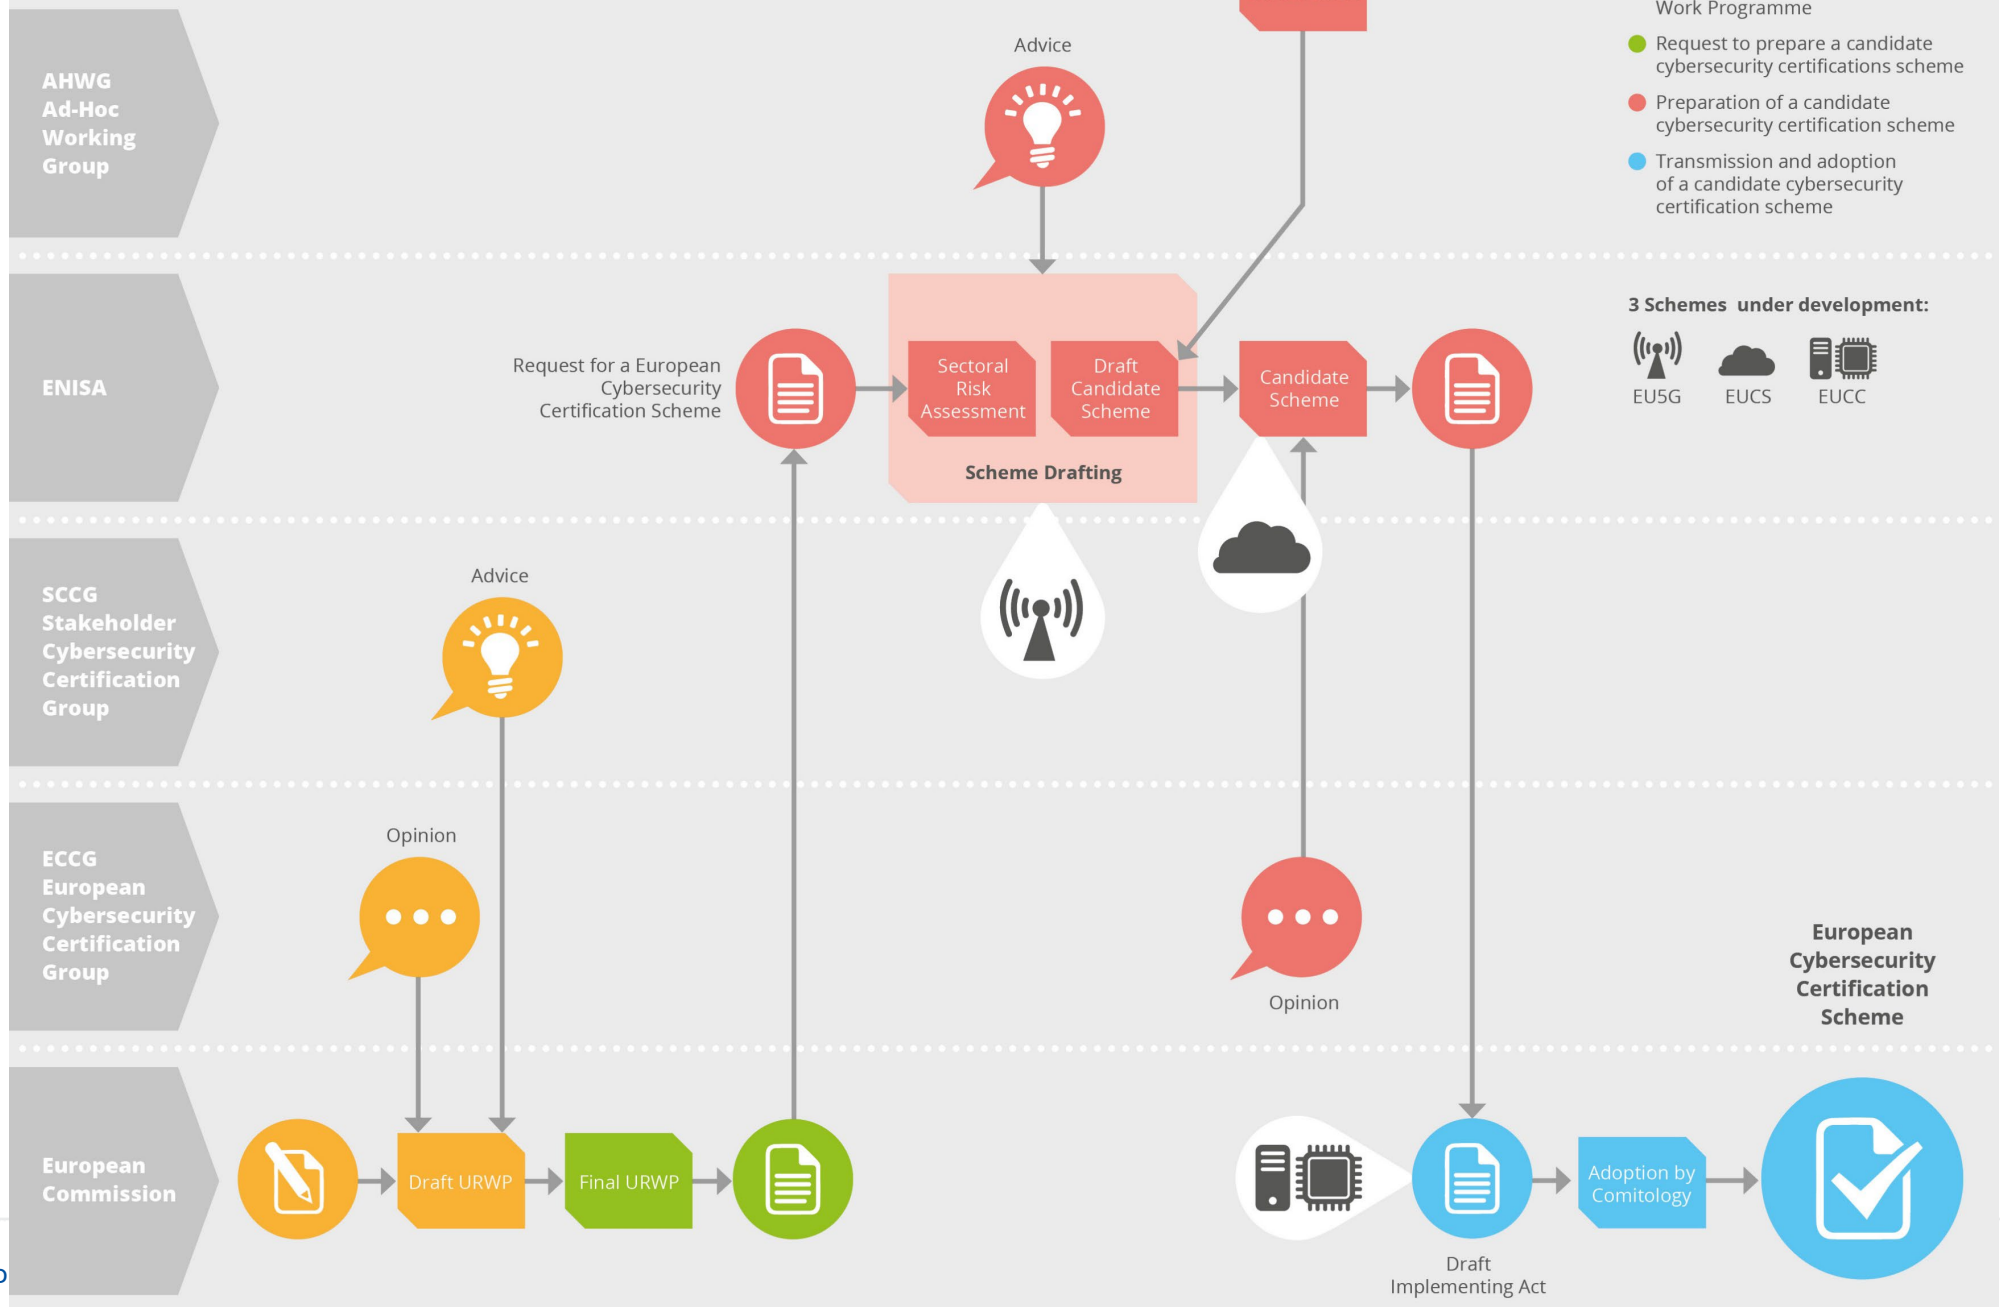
AHWG
Ad-Hoc
Working
Group

Advice

Work Programme

Request to prepare a candidate cybersecurity certifications scheme

Preparation of a candidate cybersecurity certification scheme

Transmission and adoption of a candidate cybersecurity certification scheme

ENISA

Request for a European Cybersecurity Certification Scheme

Sectoral Risk Assessment

Draft Candidate Scheme

Scheme Drafting

Candidate Scheme

3 Schemes under development:

EU5G EUCS EUCC

SCCG
Stakeholder
Cybersecurity
Certification
Group

Advice

ECCG
European
Cybersecurity
Certification
Group

Opinion

Opinion

European Cybersecurity Certification Scheme

European Commission

Draft URWP

Final URWP

Draft Implementing Act

Adoption by Comitology